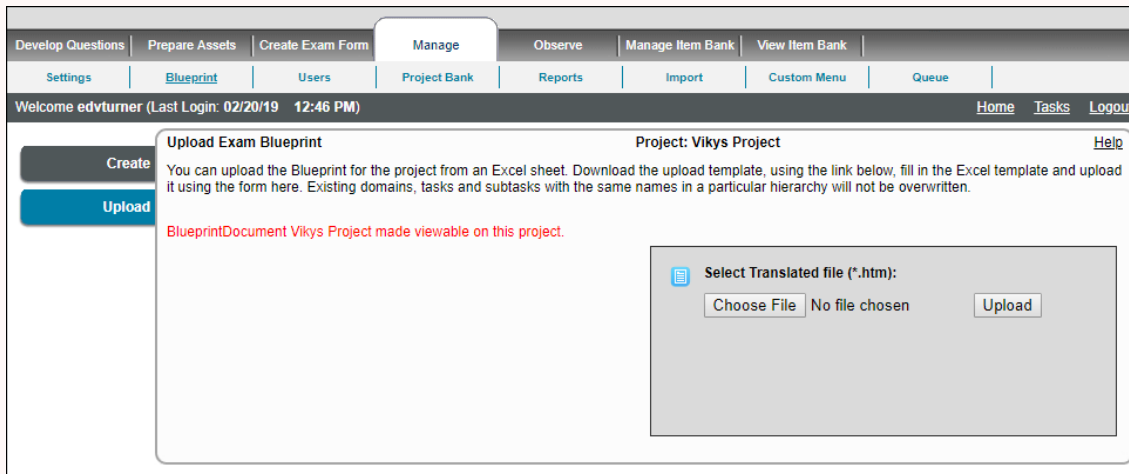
Develop Questions | Prepare Assets | Create Exam Form | Manage | Observe | Manage Item Bank | View Item Bank

Settings | Blueprint | Users | Project Bank | Reports | Import | Custom Menu | Queue

Welcome edvturner (Last Login: 02/20/19 12:46 PM)

Home Tasks Logout

Create

Upload

Upload Exam Blueprint

Project: Vikys Project

Help

You can upload the Blueprint for the project from an Excel sheet. Download the upload template, using the link below, fill in the Excel template and upload it using the form here. Existing domains, tasks and subtasks with the same names in a particular hierarchy will not be overwritten.

BlueprintDocument Vikys Project made viewable on this project.

Select Translated file (*.htm):

Choose File No file chosen

Upload